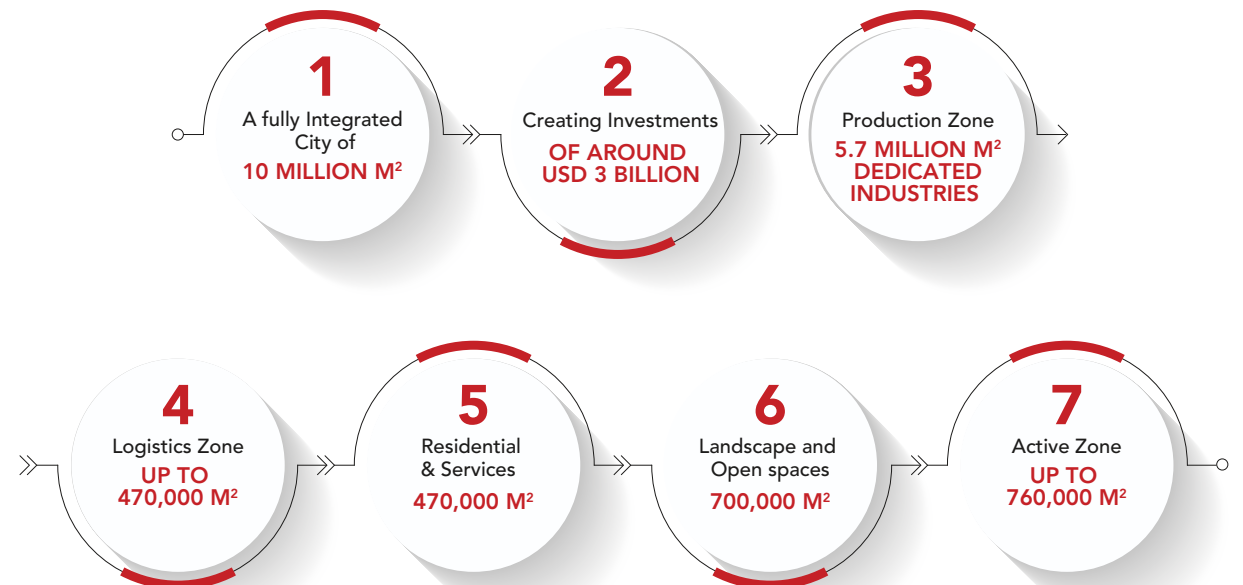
1
A fully Integrated City of
10 MILLION $M^2$

2
Creating Investments
OF AROUND USD 3 BILLION

3
Production Zone
5.7 MILLION $M^2$ DEDICATED INDUSTRIES

4
Logistics Zone
UP TO 470,000 $M^2$

5
Residential & Services
470,000 $M^2$

6
Landscape and Open spaces
700,000 $M^2$

7
Active Zone
UP TO 760,000 $M^2$